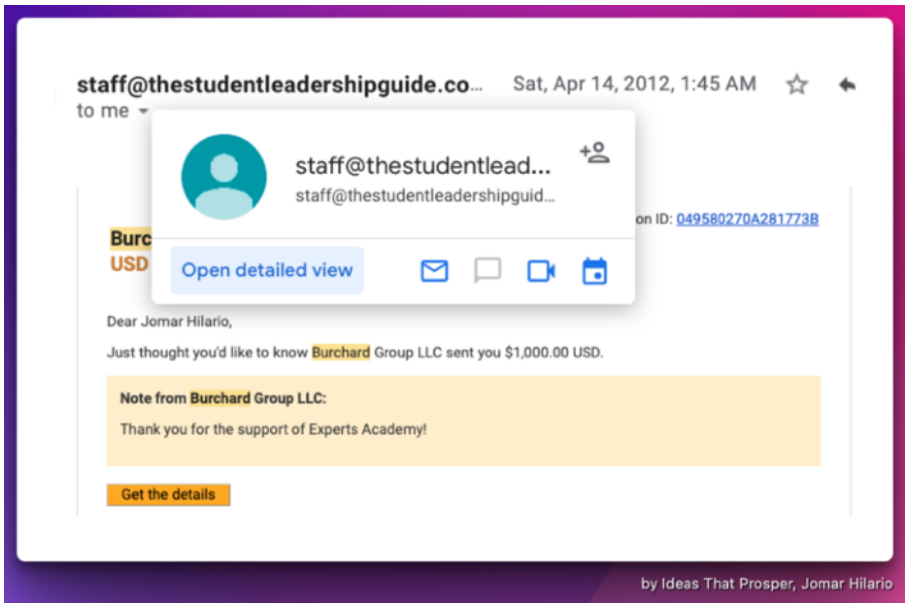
staff@thestudentleadershipguide.co... Sat, Apr 14, 2012, 1:45 AM
to me

staff@thestudentlead...
staff@thestudentleadershipguid...

Open detailed view

Burc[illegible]
USD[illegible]

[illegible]on ID: 049580270A281773B

Dear Jomar Hilario,

Just thought you'd like to know Burchard Group LLC sent you $1,000.00 USD.

Note from Burchard Group LLC:

Thank you for the support of Experts Academy!

Get the details

by Ideas That Prosper, Jomar Hilario